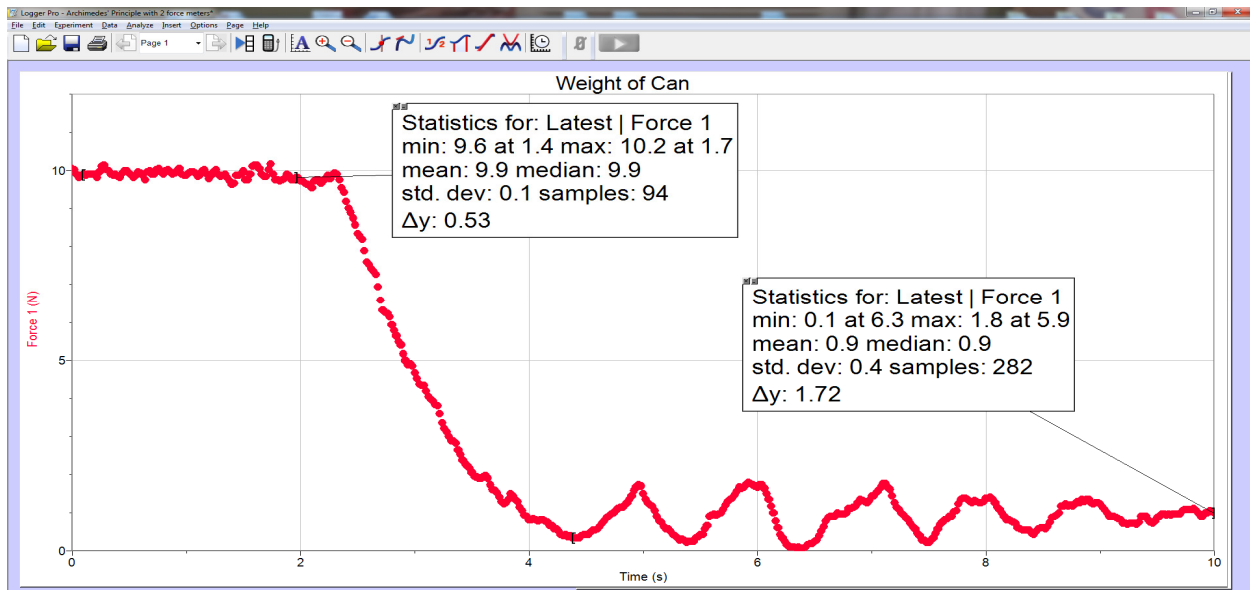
Logger Pro - Archimedes' Principle with 2 force meters*

File Edit Experiment Data Analyze Insert Options Page Help

Page 1

Weight of Can

Statistics for: Latest | Force 1
min: 9.6 at 1.4 max: 10.2 at 1.7
mean: 9.9 median: 9.9
std. dev: 0.1 samples: 94
Δy: 0.53

Statistics for: Latest | Force 1
min: 0.1 at 6.3 max: 1.8 at 5.9
mean: 0.9 median: 0.9
std. dev: 0.4 samples: 282
Δy: 1.72

Force 1 (N)

10

5

0

0 2 4 6 8 10

Time (s)